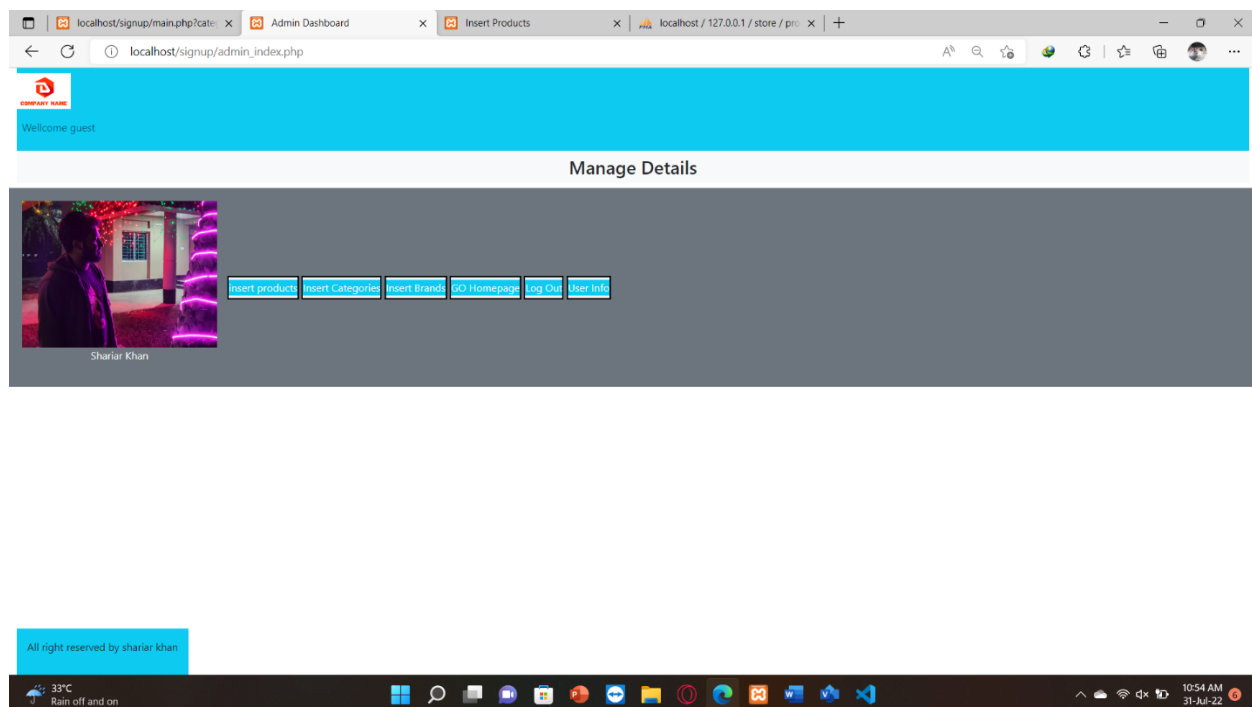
localhost/signup/main.php?cate
Admin Dashboard
Insert Products
localhost / 127.0.0.1 / store / pro

localhost/signup/admin_index.php

COMPANY NAME

Wellcome guest

Manage Details

Shariar Khan

insert products
Insert Categories
Insert Brands
GO Homepage
Log Out
User Info

All right reserved by shariar khan

33°C
Rain off and on

10:54 AM
31-Jul-22